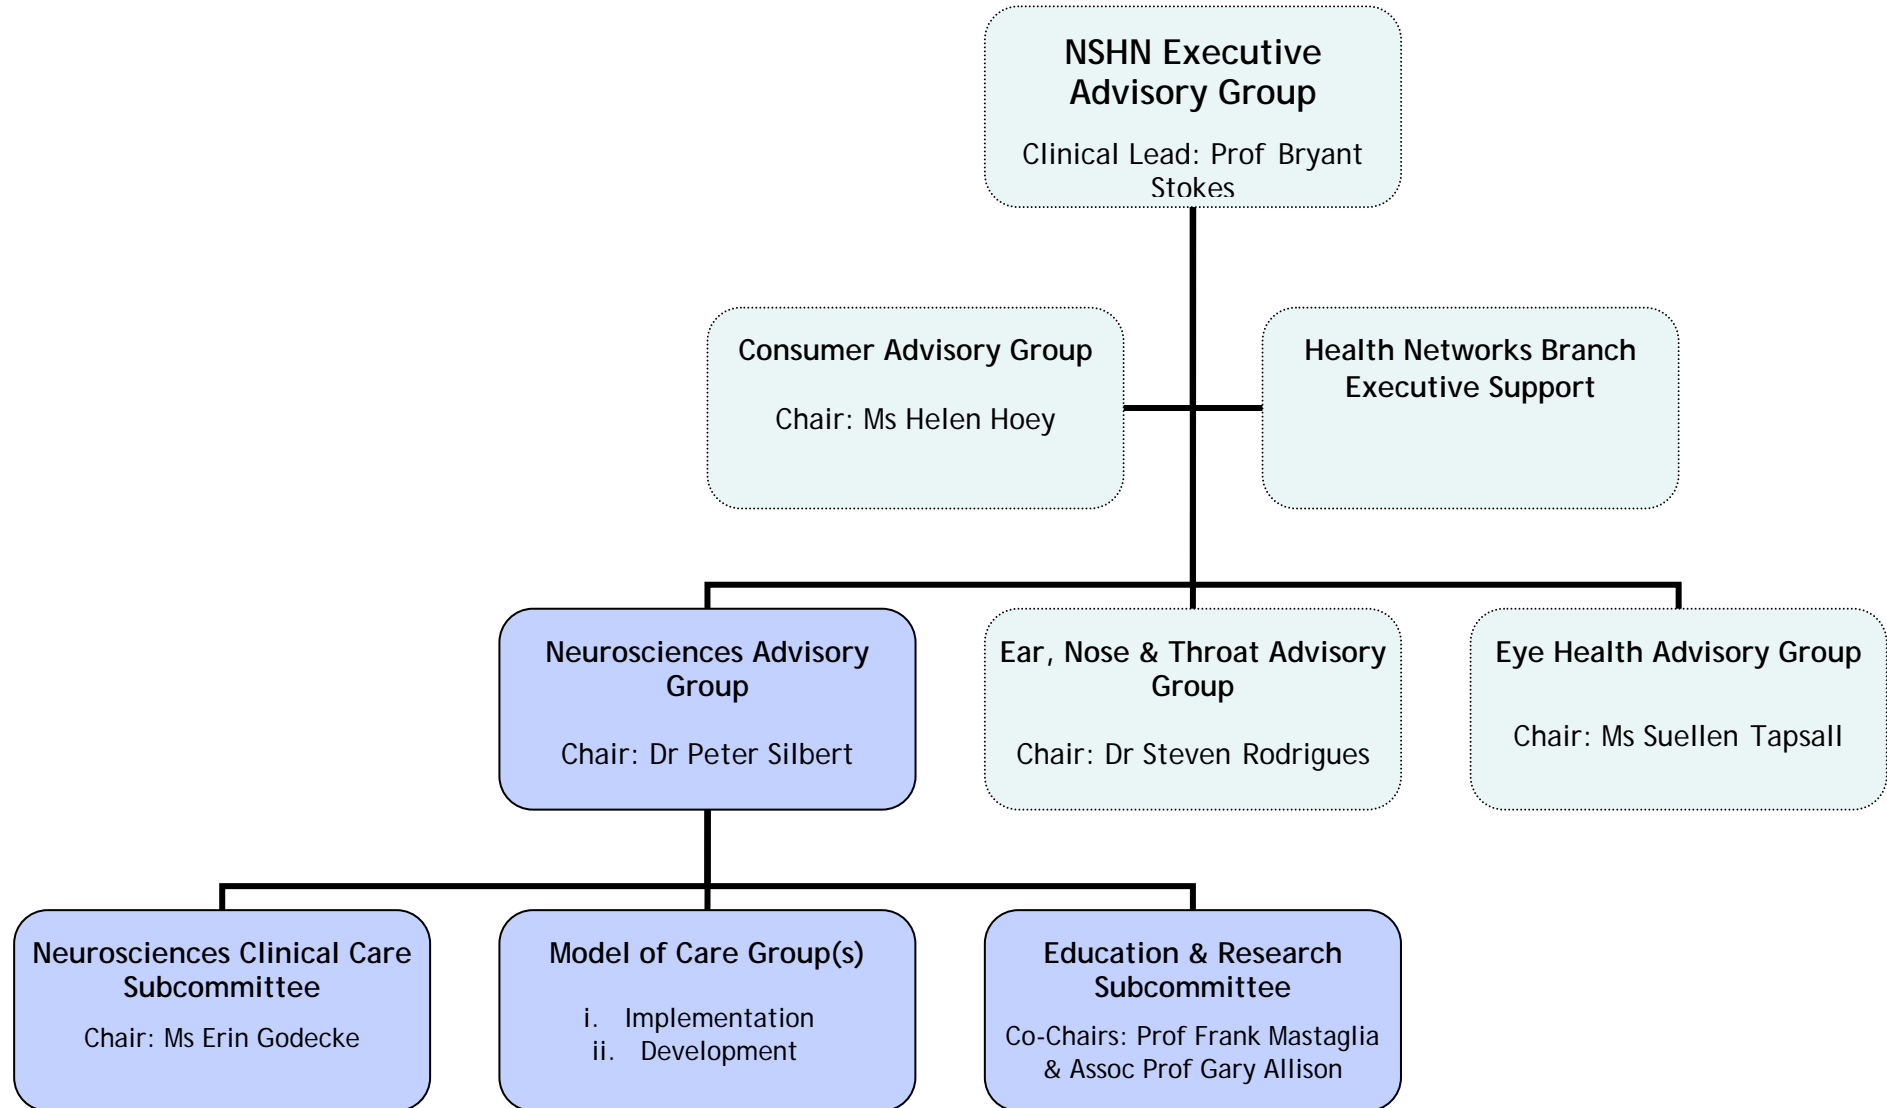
NSHN Executive Advisory Group

Clinical Lead: Prof Bryant Stokes

Consumer Advisory Group

Chair: Ms Helen Hoey

Health Networks Branch Executive Support

Neurosciences Advisory Group

Chair: Dr Peter Silbert

Ear, Nose & Throat Advisory Group

Chair: Dr Steven Rodrigues

Eye Health Advisory Group

Chair: Ms Suellen Tapsall

Neurosciences Clinical Care Subcommittee

Chair: Ms Erin Godecke

Model of Care Group(s)

i. Implementation
ii. Development

Education & Research Subcommittee

Co-Chairs: Prof Frank Mastaglia & Assoc Prof Gary Allison